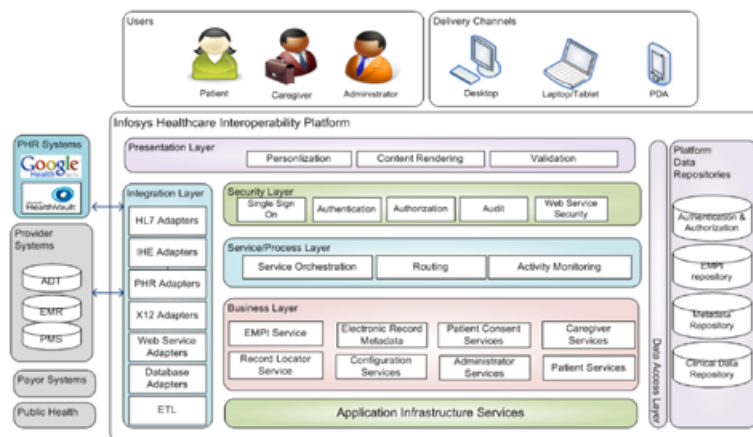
Users

Patient

Caregiver

Administrator

Delivery Channels

Desktop

Laptop/Tablet

PDA

Infosys Healthcare Interoperability Platform

PHR Systems

Google Health

HealthVault

Provider Systems

ADT

EMR

PMS

Payor Systems

Public Health

Presentation Layer

Personlization

Content Rendering

Validation

Integration Layer

HL7 Adapters

IHE Adapters

PHR Adapters

X12 Adapters

Web Service Adapters

Database Adapters

ETL

Security Layer

Single Sign On

Authentication

Authorization

Audit

Web Service Security

Service/Process Layer

Service Orchestration

Routing

Activity Monitoring

Business Layer

EMPI Service

Electronic Record Metadata

Patient Consent Services

Caregiver Services

Record Locator Service

Configuration Services

Administrator Services

Patient Services

Application Infrastructure Services

Data Access Layer

Platform Data Repositories

Authentication & Authorization

EMPI repository

Metadata Repository

Clinical Data Repository